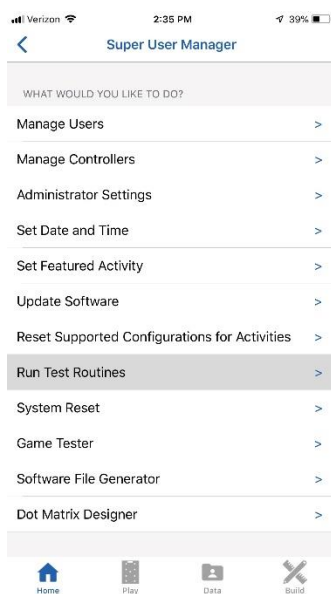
Verizon 2:35 PM 39%

<

Super User Manager

WHAT WOULD YOU LIKE TO DO?

Manage Users >

Manage Controllers >

Administrator Settings >

Set Date and Time >

Set Featured Activity >

Update Software >

Reset Supported Configurations for Activities >

Run Test Routines >

System Reset >

Game Tester >

Software File Generator >

Dot Matrix Designer >

Home Play Data Build